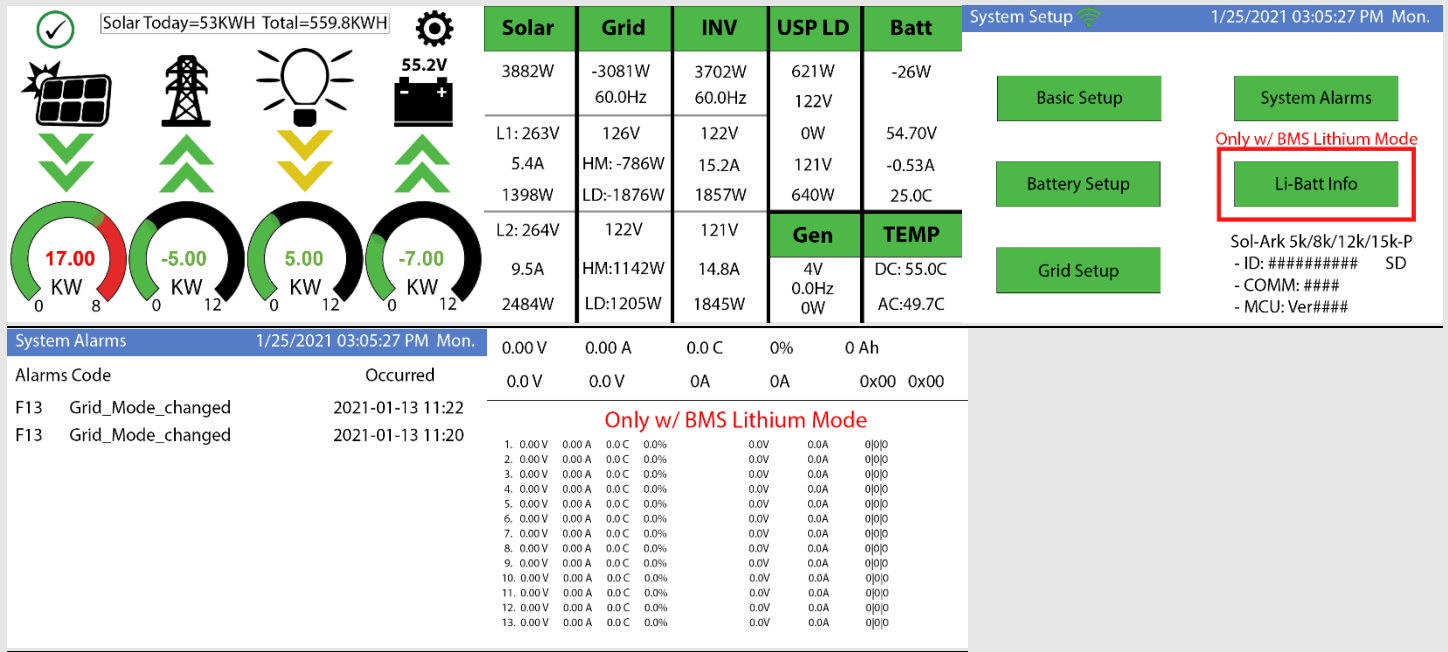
Solar Today=53KWH Total=559.8KWH

55.2V

17.00 KW 0 8

-5.00 KW 0 12

5.00 KW 0 12

-7.00 KW 0 12

| Solar | Grid | INV | USP LD | Batt |
|---|---|---|---|---|
| 3882W | -3081W 60.0Hz | 3702W 60.0Hz | 621W 122V | -26W |
| L1: 263V 5.4A 1398W | 126V HM: -786W LD:-1876W | 122V 15.2A 1857W | 0W 121V 640W | 54.70V -0.53A 25.0C |
| L2: 264V 9.5A 2484W | 122V HM:1142W LD:1205W | 121V 14.8A 1845W | Gen | TEMP |
| | | | 4V 0.0Hz 0W | DC: 55.0C AC:49.7C |

System Setup 1/25/2021 03:05:27 PM Mon.

Basic Setup

System Alarms

Only w/ BMS Lithium Mode

Battery Setup

Li-Batt Info

Grid Setup

Sol-Ark 5k/8k/12k/15k-P
- ID: ########## SD
- COMM: ####
- MCU: Ver####

System Alarms 1/25/2021 03:05:27 PM Mon.

Alarms Code Occurred
F13 Grid_Mode_changed 2021-01-13 11:22
F13 Grid_Mode_changed 2021-01-13 11:20

0.00 V 0.00 A 0.0 C 0% 0 Ah
0.0 V 0.0 V 0A 0A 0x00 0x00

Only w/ BMS Lithium Mode

1. 0.00 V 0.00 A 0.0 C 0.0% 0.0V 0.0A 0|0|0
2. 0.00 V 0.00 A 0.0 C 0.0% 0.0V 0.0A 0|0|0
3. 0.00 V 0.00 A 0.0 C 0.0% 0.0V 0.0A 0|0|0
4. 0.00 V 0.00 A 0.0 C 0.0% 0.0V 0.0A 0|0|0
5. 0.00 V 0.00 A 0.0 C 0.0% 0.0V 0.0A 0|0|0
6. 0.00 V 0.00 A 0.0 C 0.0% 0.0V 0.0A 0|0|0
7. 0.00 V 0.00 A 0.0 C 0.0% 0.0V 0.0A 0|0|0
8. 0.00 V 0.00 A 0.0 C 0.0% 0.0V 0.0A 0|0|0
9. 0.00 V 0.00 A 0.0 C 0.0% 0.0V 0.0A 0|0|0
10. 0.00 V 0.00 A 0.0 C 0.0% 0.0V 0.0A 0|0|0
11. 0.00 V 0.00 A 0.0 C 0.0% 0.0V 0.0A 0|0|0
12. 0.00 V 0.00 A 0.0 C 0.0% 0.0V 0.0A 0|0|0
13. 0.00 V 0.00 A 0.0 C 0.0% 0.0V 0.0A 0|0|0